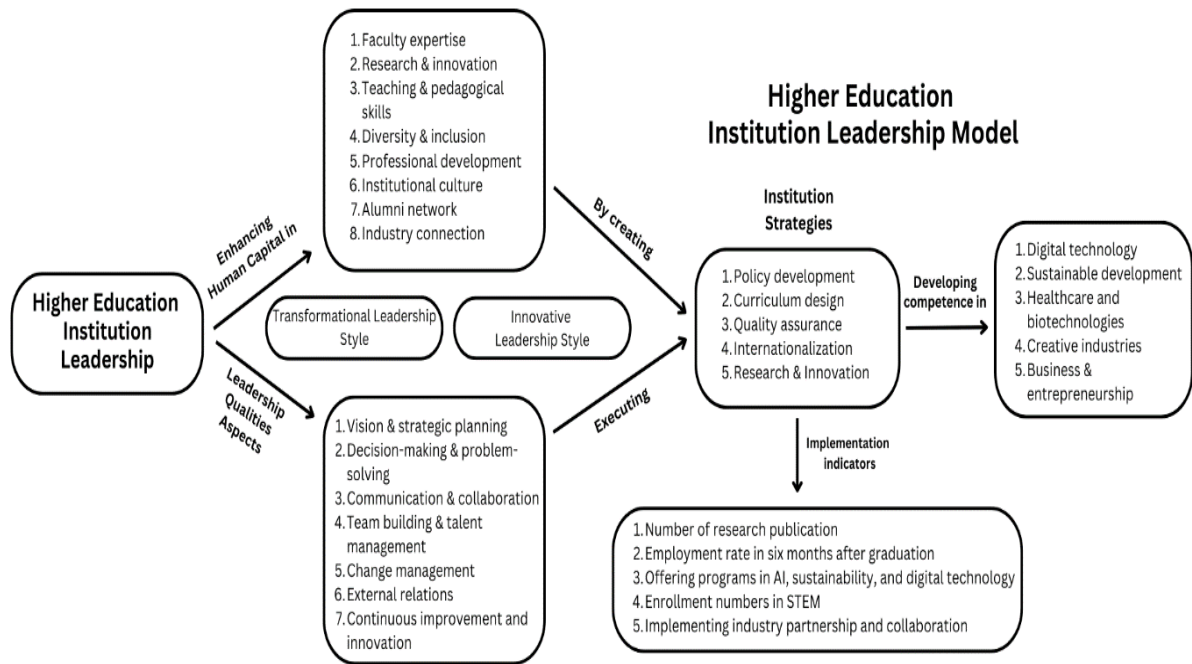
Higher Education Institution Leadership Model

Higher Education Institution Leadership

Enhancing Human Capital in

1. Faculty expertise
2. Research & innovation
3. Teaching & pedagogical skills
4. Diversity & inclusion
5. Professional development
6. Institutional culture
7. Alumni network
8. Industry connection

Transformational Leadership Style

Innovative Leadership Style

Leadership Qualities Aspects

1. Vision & strategic planning
2. Decision-making & problem-solving
3. Communication & collaboration
4. Team building & talent management
5. Change management
6. External relations
7. Continuous improvement and innovation

By creating

Executing

Institution Strategies

1. Policy development
2. Curriculum design
3. Quality assurance
4. Internationalization
5. Research & Innovation

Developing competence in

1. Digital technology
2. Sustainable development
3. Healthcare and biotechnologies
4. Creative industries
5. Business & entrepreneurship

Implementation indicators

1. Number of research publication
2. Employment rate in six months after graduation
3. Offering programs in AI, sustainability, and digital technology
4. Enrollment numbers in STEM
5. Implementing industry partnership and collaboration